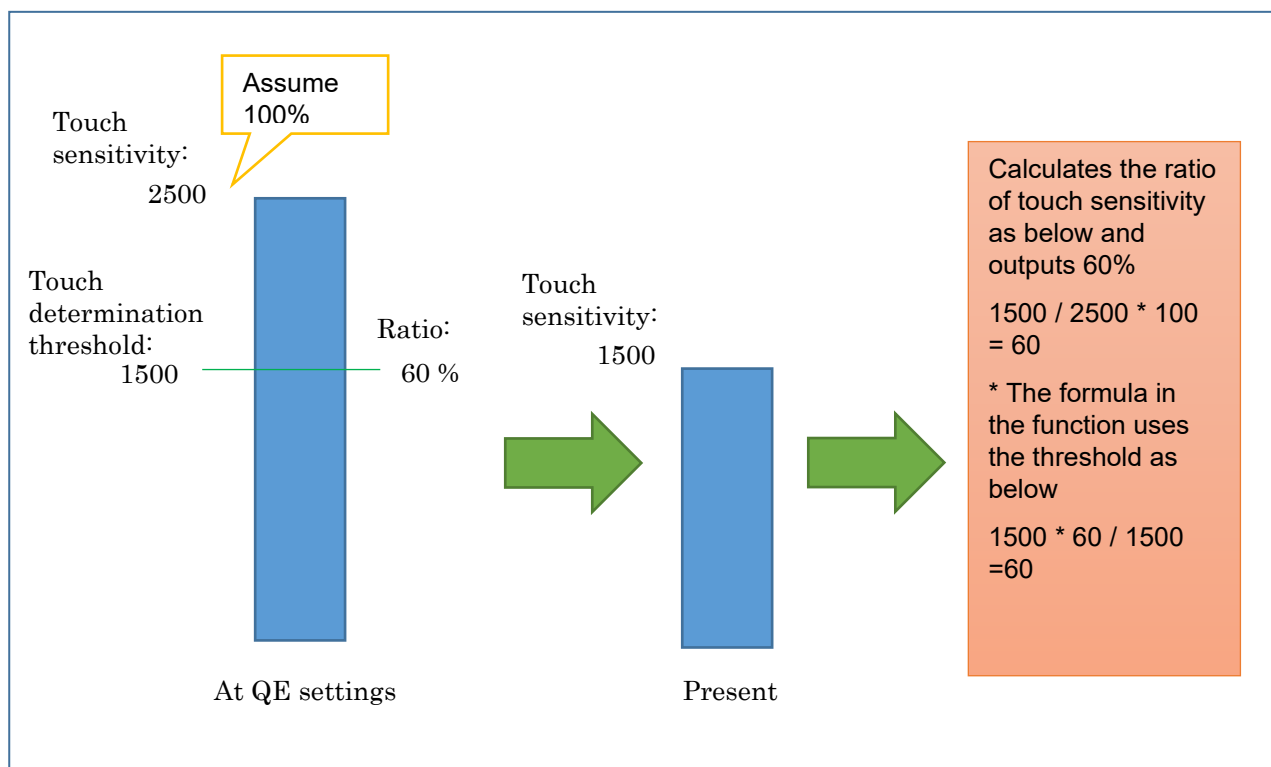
Assume 100%

Touch sensitivity: 2500

Touch determination threshold: 1500

Ratio: 60 %

Touch sensitivity: 1500

Calculates the ratio of touch sensitivity as below and outputs 60%

1500 / 2500 * 100 = 60

* The formula in the function uses the threshold as below

1500 * 60 / 1500 =60

At QE settings

Present